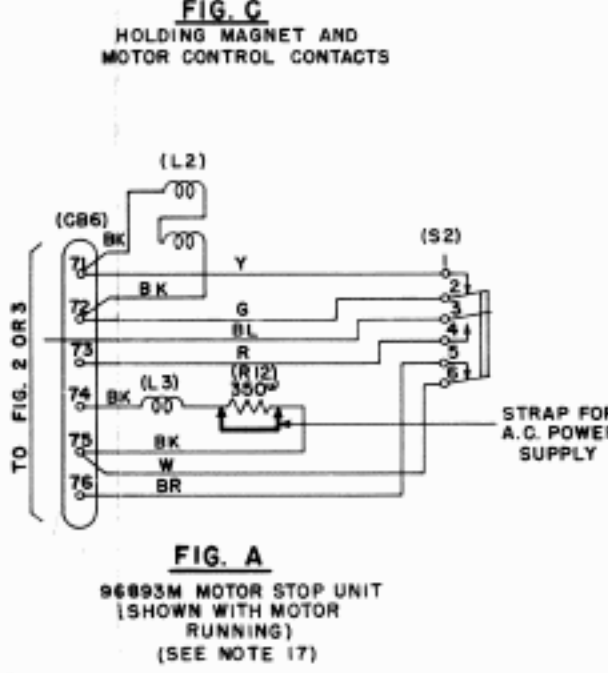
FIG. C
HOLDING MAGNET AND
MOTOR CONTROL CONTACTS

(L2)
00
00
(CB6)
BK
71
Y
(S2)
1
2
72
BK
G
3
BL
4
73
R
5
TO FIG. 2 OR 3
6
74
BK
(L3)
00
(R12)
350$^{w}$
STRAP FOR
A.C. POWER
SUPPLY
75
BK
W
76
BR

FIG. A
96893M MOTOR STOP UNIT
(SHOWN WITH MOTOR
RUNNING)
(SEE NOTE 17)